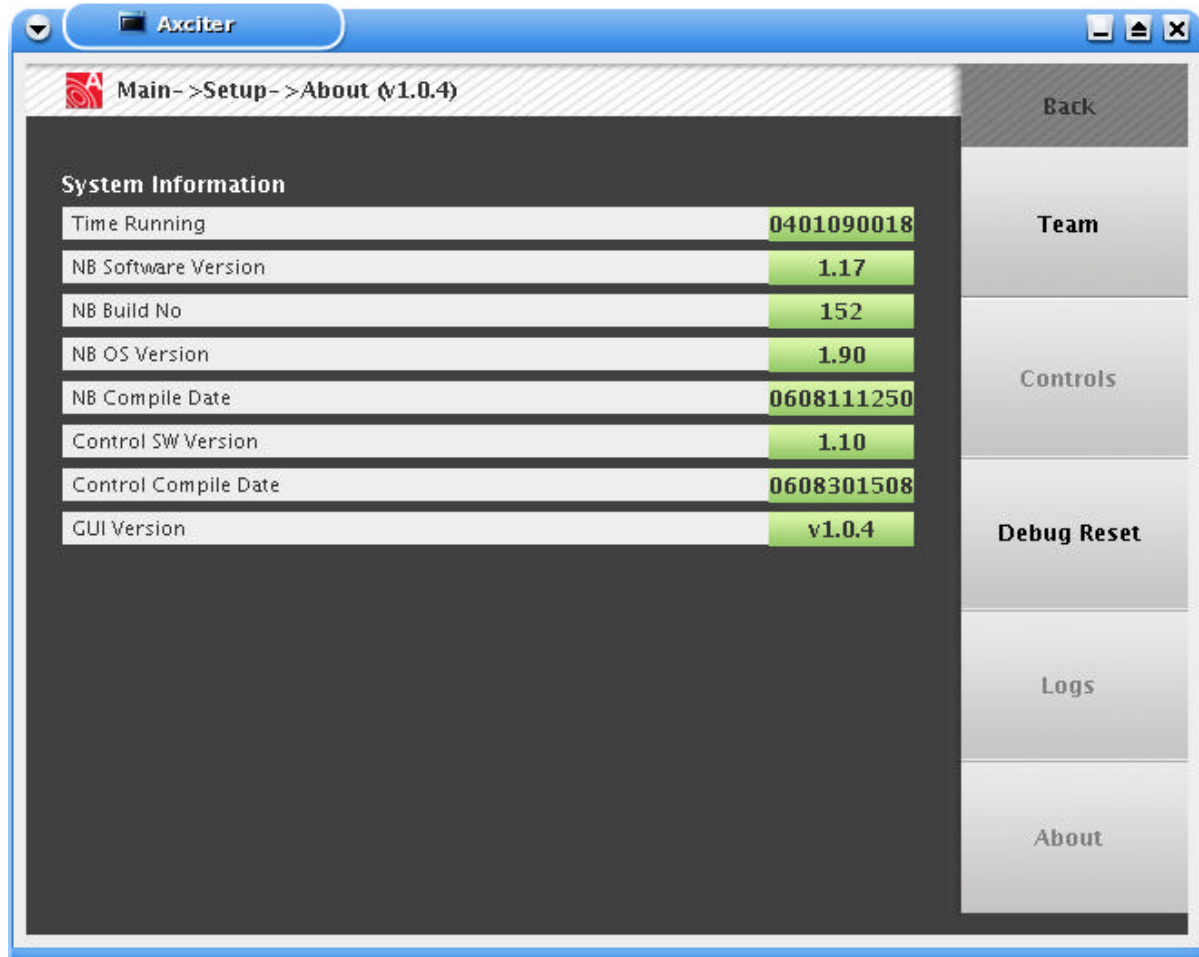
Axciter

Main->Setup->About (v1.0.4)

Back

System Information

| | |
|---|---|
| Time Running | 0401090018 |
| NB Software Version | 1.17 |
| NB Build No | 152 |
| NB OS Version | 1.90 |
| NB Compile Date | 0608111250 |
| Control SW Version | 1.10 |
| Control Compile Date | 0608301508 |
| GUI Version | v1.0.4 |

Team

Controls

Debug Reset

Logs

About